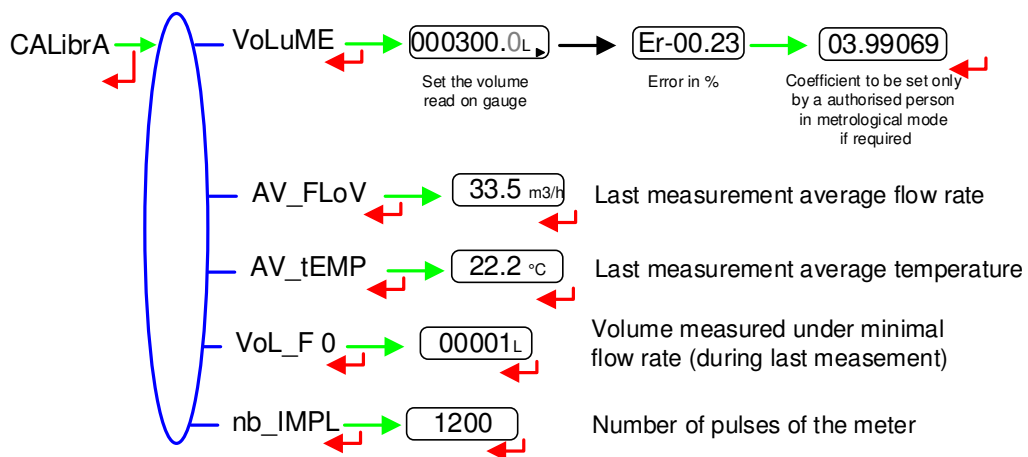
CALibrA

VoLuME

000300.0L

Set the volume read on gauge

Er-00.23

Error in %

03.99069

Coefficient to be set only by a authorised person in metrological mode if required

AV_FLoV

33.5 m3/h

Last measurement average flow rate

AV_tEMP

22.2 °C

Last measurement average temperature

VoL_F 0

00001L

Volume measured under minimal flow rate (during last measement)

nb_IMPL

1200

Number of pulses of the meter